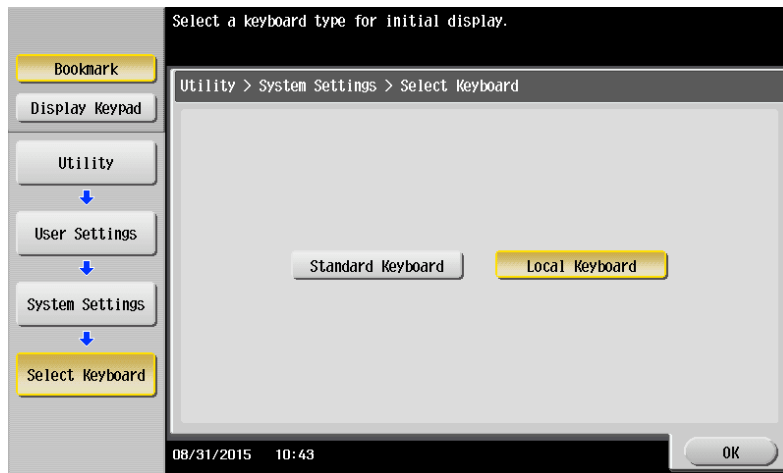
Select a keyboard type for initial display.

Bookmark

Display Keypad

Utility

User Settings

System Settings

Select Keyboard

Utility > System Settings > Select Keyboard

Standard Keyboard

Local Keyboard

08/31/2015 10:43

OK